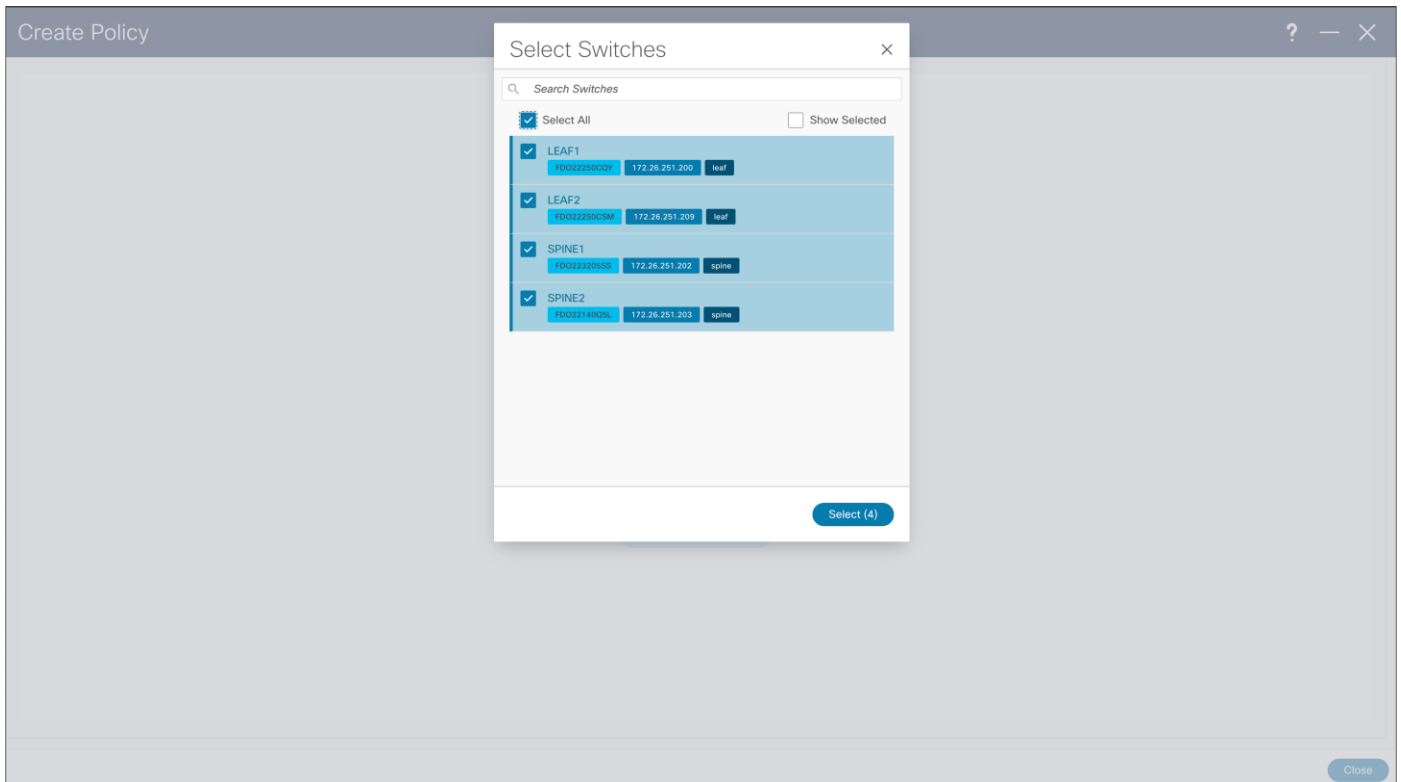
Create Policy

? — ×

Select Switches ×

Search Switches

Select All

Show Selected

LEAF1
FDO22250CQY 172.26.251.200 leaf

LEAF2
FDO22250CSM 172.26.251.209 leaf

SPINE1
FDO223205SS 172.26.251.202 spine

SPINE2
FDO22140QSL 172.26.251.203 spine

Select (4)

Close